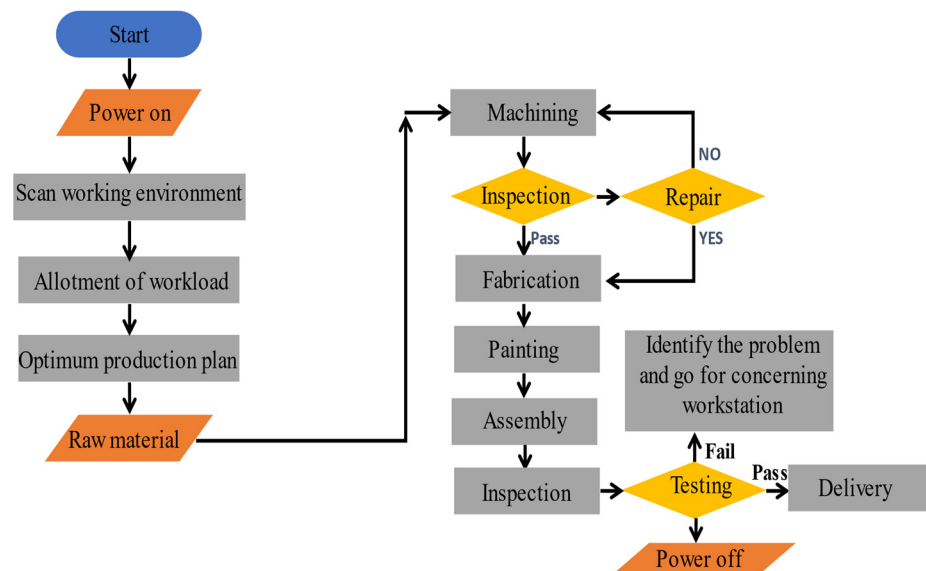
Start

Power on

Scan working environment

Allotment of workload

Optimum production plan

Raw material

Machining

Inspection

Repair

NO

YES

Pass

Fabrication

Painting

Assembly

Inspection

Identify the problem and go for concerning workstation

Fail

Testing

Pass

Delivery

Power off